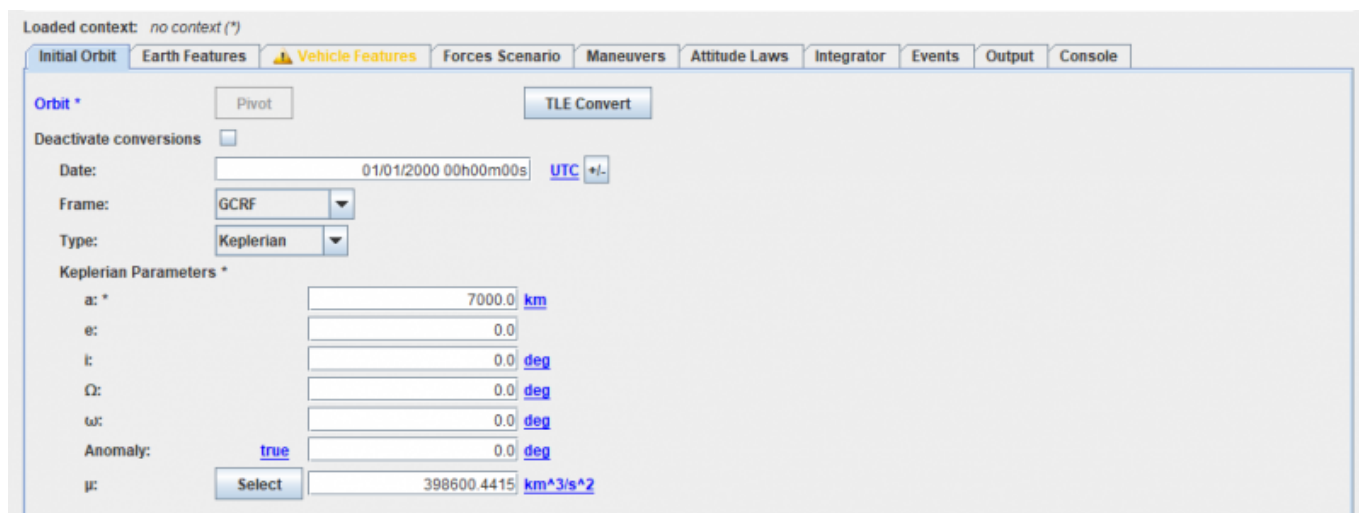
Loaded context: no context (*)

Initial Orbit | Earth Features | Vehicle Features | Forces Scenario | Maneuvers | Attitude Laws | Integrator | Events | Output | Console

Orbit * Pivot TLE Convert

Deactivate conversions

Date: 01/01/2000 00h00m00s UTC +/-

Frame: GCRF

Type: Keplerian

Keplerian Parameters *

a: * 7000.0 km

e: 0.0

i: 0.0 deg

Ω: 0.0 deg

ω: 0.0 deg

Anomaly: true 0.0 deg

μ: Select 398600.4415 km^3/s^2